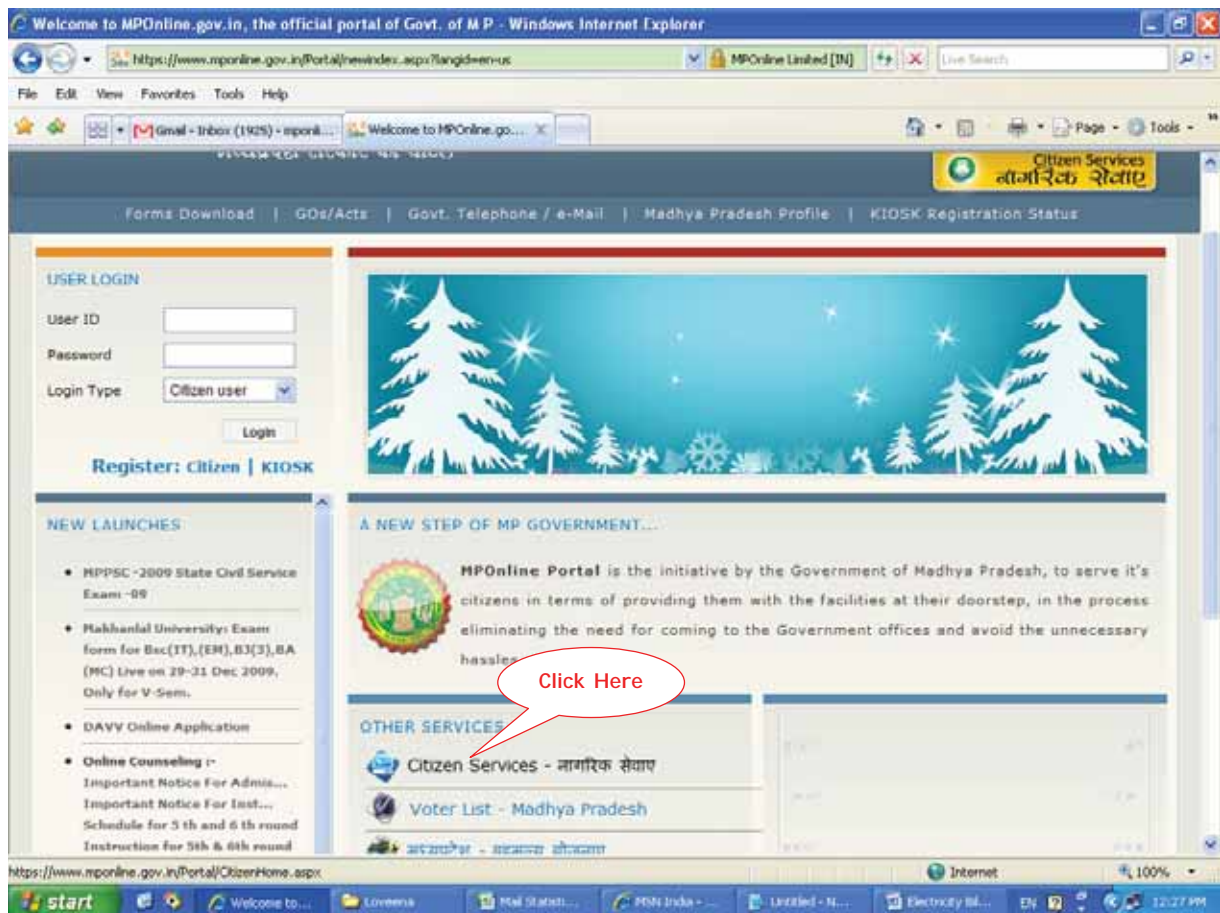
Welcome to MPOnline.gov.in, the official portal of Govt. of M P - Windows Internet Explorer

https://www.mponline.gov.in/Portal/newindex.aspx?langid=en-us

MPOnline Limited [IN]

Live Search

File Edit View Favorites Tools Help

Gmail - Inbox (1925) - mponli...

Welcome to MPOnline.go...

Page Tools

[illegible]

Citizen Services नागरिक सेवाए

Forms Download | GOs/Acts | Govt. Telephone / e-Mail | Madhya Pradesh Profile | KIOSK Registration Status

USER LOGIN

User ID

Password

Login Type Citizen user

Login

Register: Citizen | KIOSK

NEW LAUNCHES

• MPPSC -2009 State Civil Service Exam -09

• Makhanlal University: Exam form for Bsc(IT),(EM),B3(3),BA (MC) Live on 29-31 Dec 2009. Only for V-Sem.

• DAVV Online Application

• Online Counseling :- Important Notice For Admis... Important Notice For Inst... Schedule for 5 th and 6 th round Instruction for 5th & 6th round

A NEW STEP OF MP GOVERNMENT...

MPOnline Portal is the initiative by the Government of Madhya Pradesh, to serve it's citizens in terms of providing them with the facilities at their doorstep, in the process eliminating the need for coming to the Government offices and avoid the unnecessary hassles.

Click Here

OTHER SERVICES

Citizen Services - नागरिक सेवाए

Voter List - Madhya Pradesh

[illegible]

https://www.mponline.gov.in/Portal/CitizenHome.aspx

Internet

100%

start

Welcome to...

Loveena

Mail Station...

MSN India -...

Untitled - N...

Electricity Bil...

EN

12:27 PM